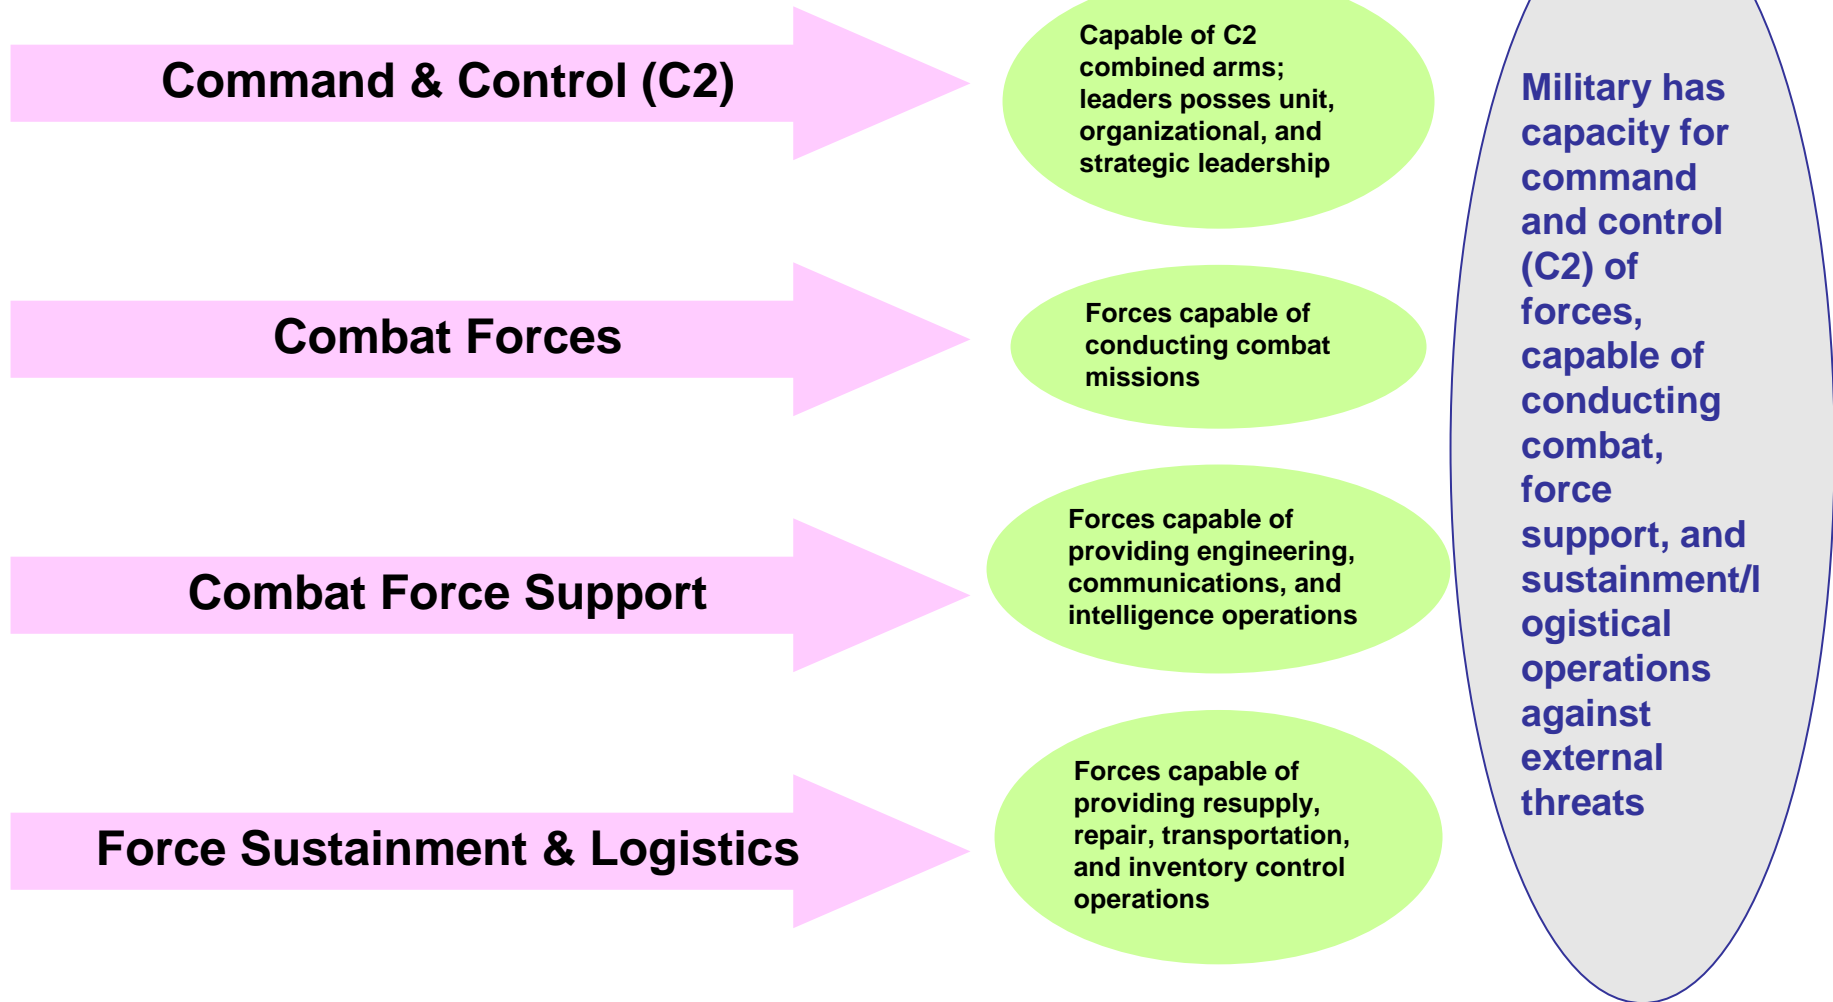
Command & Control (C2)

Capable of C2 combined arms; leaders posses unit, organizational, and strategic leadership

Combat Forces

Forces capable of conducting combat missions

Combat Force Support

Forces capable of providing engineering, communications, and intelligence operations

Force Sustainment & Logistics

Forces capable of providing resupply, repair, transportation, and inventory control operations

Military has capacity for command and control (C2) of forces, capable of conducting combat, force support, and sustainment/logistical operations against external threats